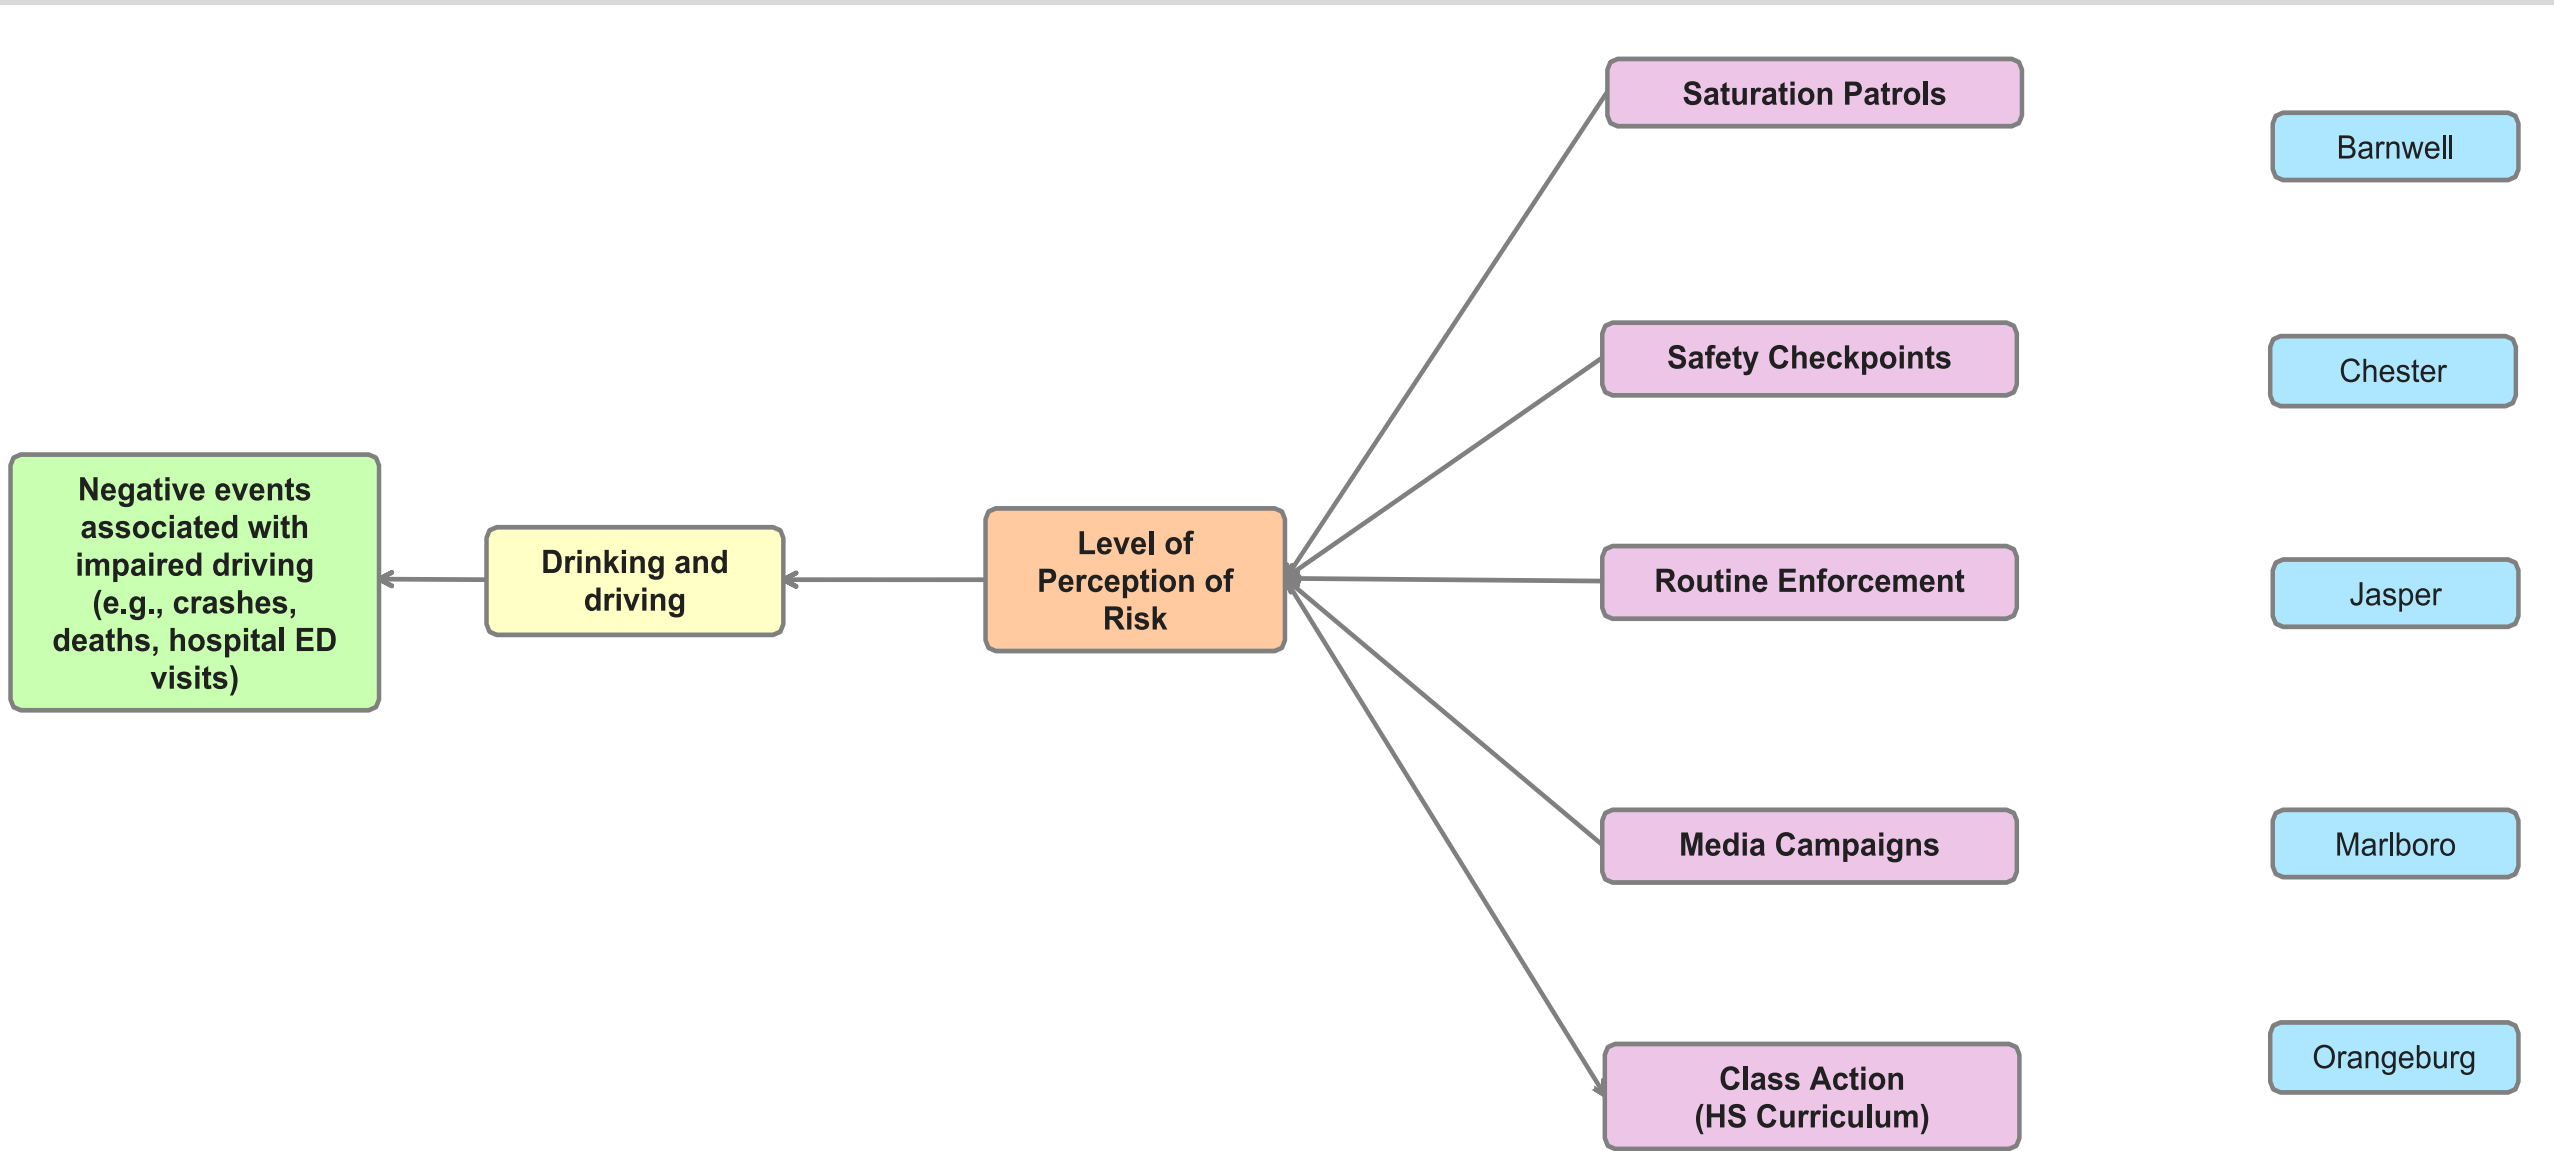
Negative events associated with impaired driving (e.g., crashes, deaths, hospital ED visits)

Drinking and driving

Level of Perception of Risk

Saturation Patrols

Safety Checkpoints

Routine Enforcement

Media Campaigns

Class Action (HS Curriculum)

Barnwell

Chester

Jasper

Marlboro

Orangeburg